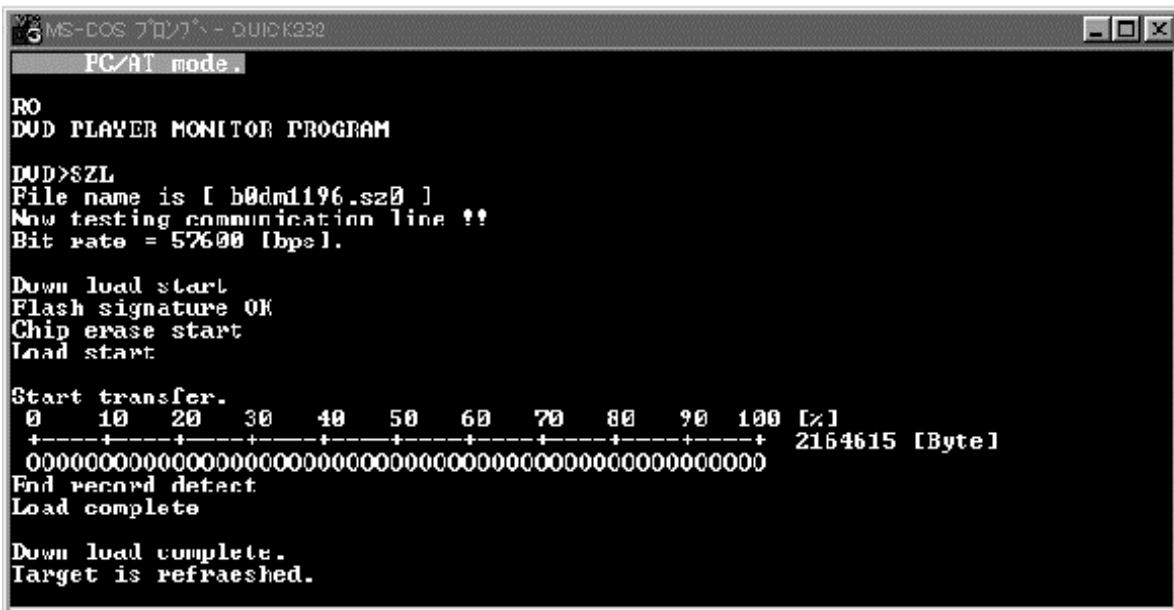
MS-DOS プロンプト - QUICK232

PC/AT mode.

RO
DVD PLAYER MONITOR PROGRAM

DVD>SZL
File name is [ b0dm1196.sz0 ]
Now testing communication line !!
Bit rate = 57600 [bps].

Down load start
Flash signature OK
Chip erase start
Load start

Start transfer.
0 10 20 30 40 50 60 70 80 90 100 [%]
+----+----+----+----+----+----+----+----+----+----+ 2164615 [Byte]
OOOOOOOOOOOOOOOOOOOOOOOOOOOOOOOOOOOOOOOOOOOOOOOOOO
End record detect
Load complete

Down load complete.
Target is refraeshed.